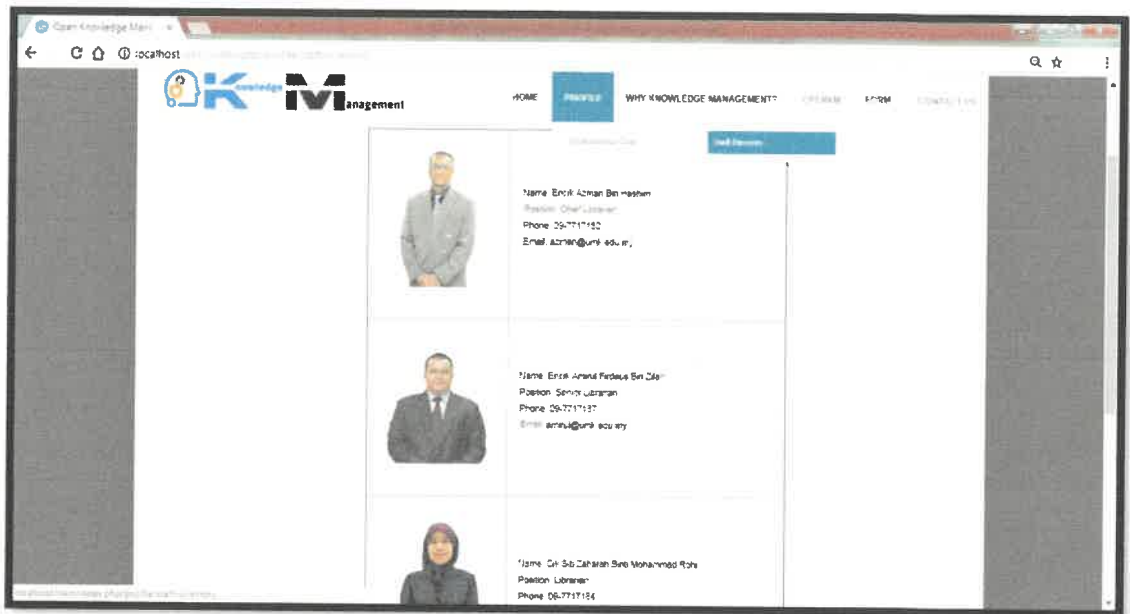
Open Knowledge Man ×

localhost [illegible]

K nowledge M anagement

HOME PROFILE WHY KNOWLEDGE MANAGEMENT? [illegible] FORM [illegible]

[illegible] Staff Directory

Name: Encik Azman Bin Hashim
Position: Chief Librarian
Phone: 09-7717150
Email: azman@umt.edu.my

Name: Encik Amirul Firdaus Bin Zilah
Position: Senior Librarian
Phone: 09-7717137
Email: amirul@umt.edu.my

Name: Cik Siti Zaharah Binti Mohammad Rohi
Position: Librarian
Phone: 09-7717134

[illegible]